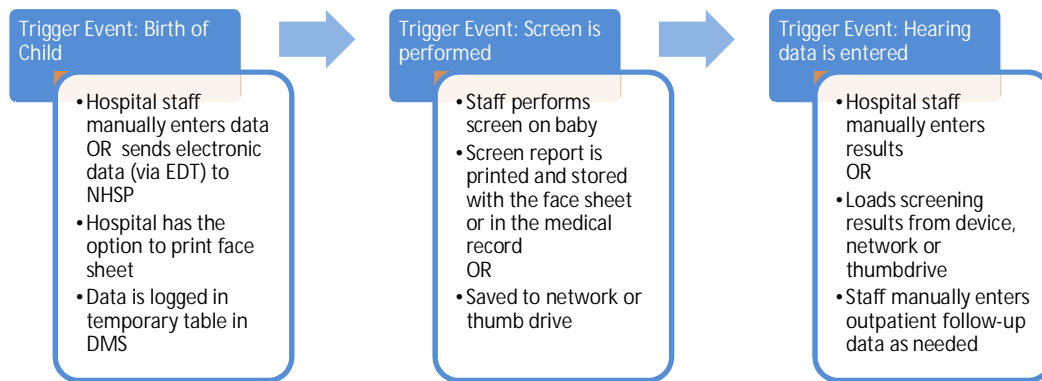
Trigger Event: Birth of Child

- Hospital staff manually enters data OR sends electronic data (via EDT) to NHSP
- Hospital has the option to print face sheet
- Data is logged in temporary table in DMS

Trigger Event: Screen is performed

- Staff performs screen on baby
- Screen report is printed and stored with the face sheet or in the medical record
OR
- Saved to network or thumb drive

Trigger Event: Hearing data is entered

- Hospital staff manually enters results
OR
- Loads screening results from device, network or thumbdrive
- Staff manually enters outpatient follow-up data as needed